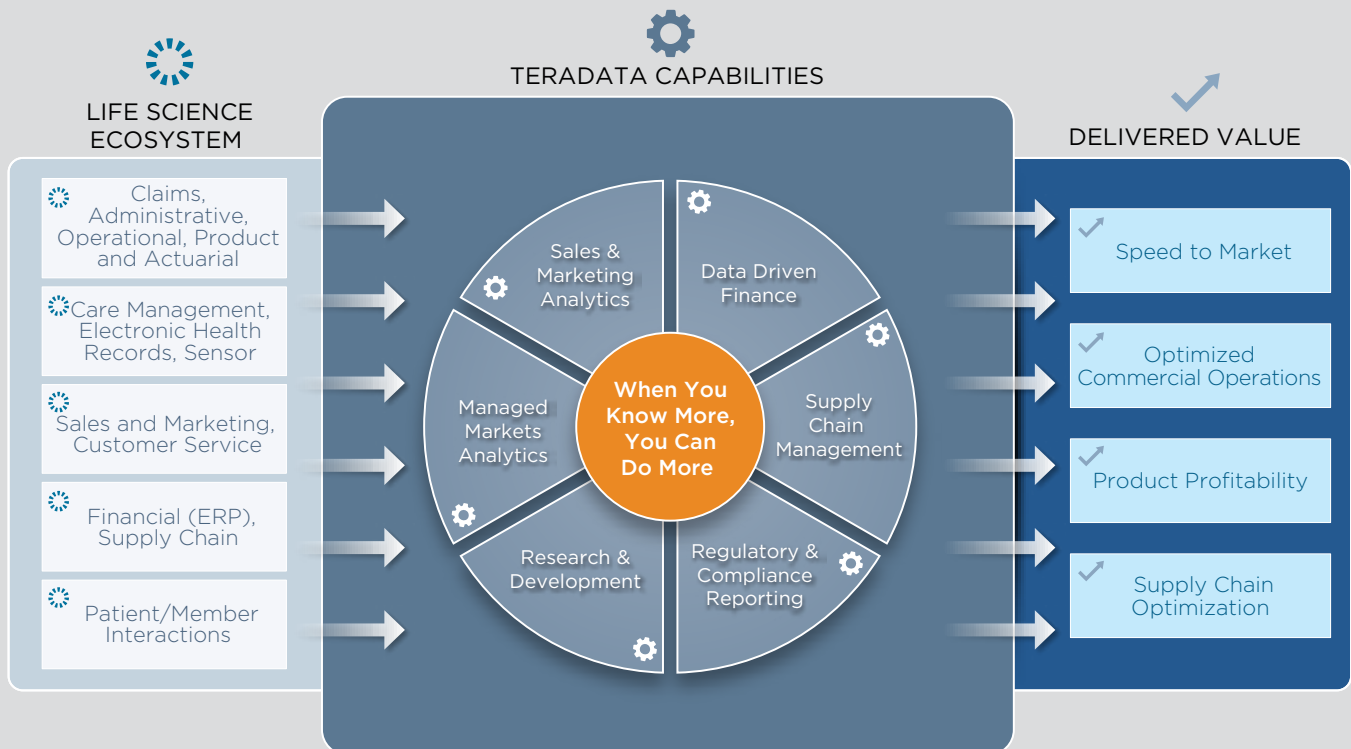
LIFE SCIENCE ECOSYSTEM

TERADATA CAPABILITIES

DELIVERED VALUE

Claims, Administrative, Operational, Product and Actuarial

Care Management, Electronic Health Records, Sensor

Sales and Marketing, Customer Service

Financial (ERP), Supply Chain

Patient/Member Interactions

Sales & Marketing Analytics

Data Driven Finance

Supply Chain Management

Regulatory & Compliance Reporting

Research & Development

Managed Markets Analytics

When You Know More, You Can Do More

Speed to Market

Optimized Commercial Operations

Product Profitability

Supply Chain Optimization